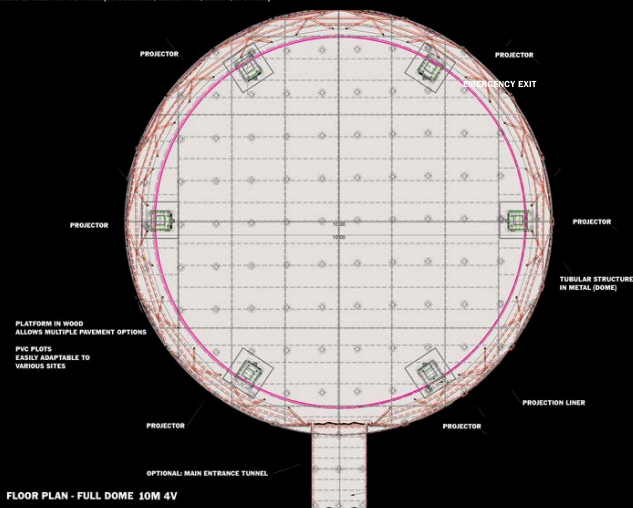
PROJECTOR

PROJECTOR

EMERGENCY EXIT

PROJECTOR

PROJECTOR

1000

1000

TUBULAR STRUCTURE IN METAL (DOME)

PLATFORM IN WOOD ALLOWS MULTIPLE PAVEMENT OPTIONS

PVC PLOTS EASILY ADAPTABLE TO VARIOUS SITES

PROJECTION LINER

PROJECTOR

PROJECTOR

OPTIONAL: MAIN ENTRANCE TUNNEL

FLOOR PLAN - FULL DOME 10M 4V